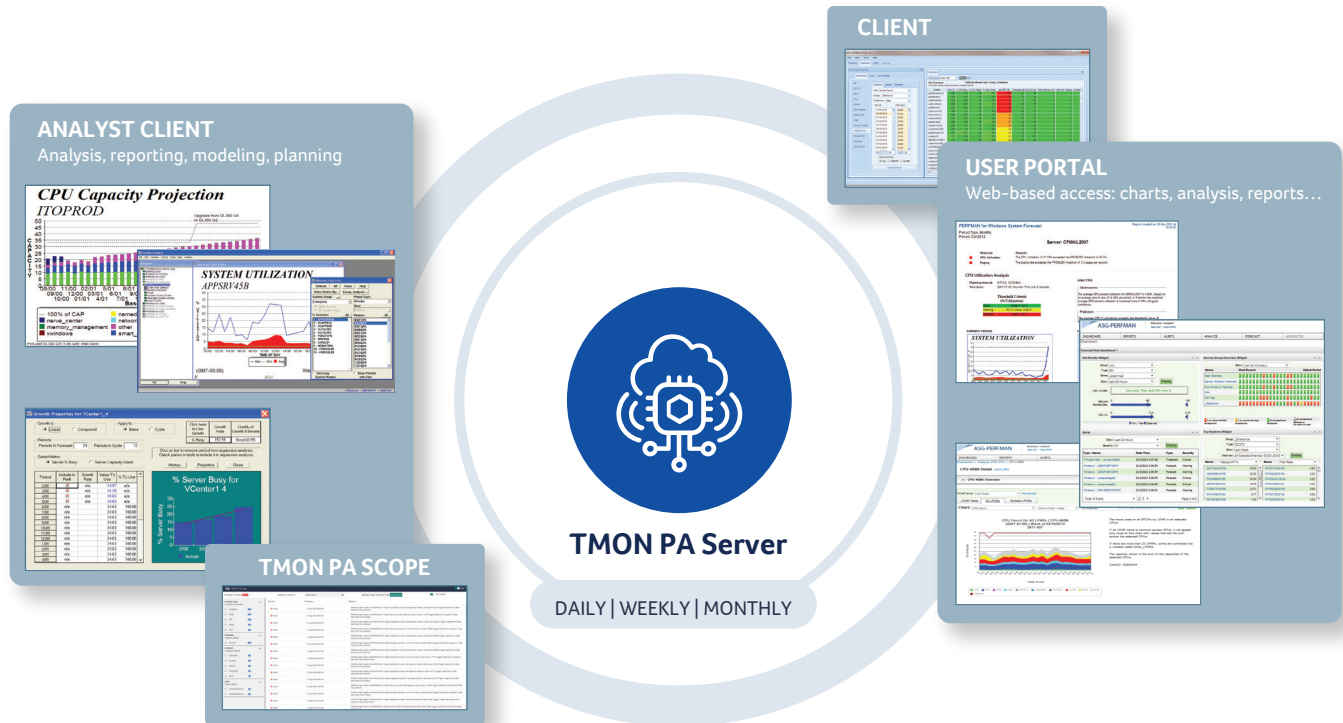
CLIENT

ANALYST CLIENT

Analysis, reporting, modeling, planning

CPU Capacity Projection

ITOPROD

SYSTEM UTILIZATION

APPSRV45B

Growth Properties for VCenter1_4

% Server Busy for VCenter1_4

USER PORTAL

Web-based access: charts, analysis, reports…

PERFMAN for Windows System Forecast

Server: CFMAIL2007

CPU Utilization Analysis

SYSTEM UTILIZATION

ASG-PERFMAN

ASG-PERFMAN

TMON PA SCOPE

TMON PA Server

DAILY | WEEKLY | MONTHLY